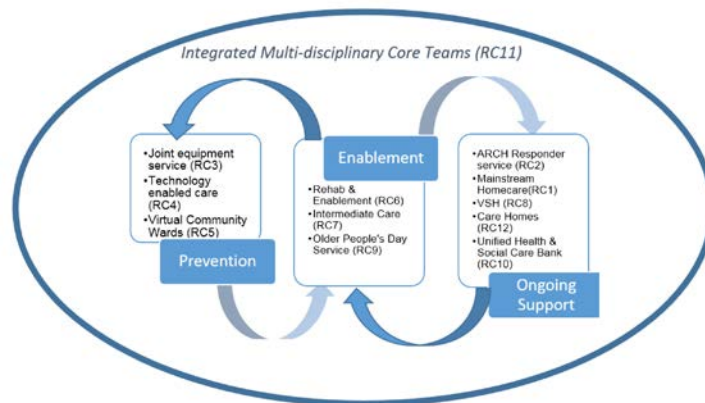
Integrated Multi-disciplinary Core Teams (RC11)

•Joint equipment service (RC3)
•Technology enabled care (RC4)
•Virtual Community Wards (RC5)

Prevention

Enablement

•Rehab & Enablement (RC6)
•Intermediate Care (RC7)
•Older People's Day Service (RC9)

•ARCH Responder service (RC2)
•Mainstream Homecare(RC1)
•VSH (RC8)
•Care Homes (RC12)
•Unified Health & Social Care Bank (RC10)

Ongoing Support